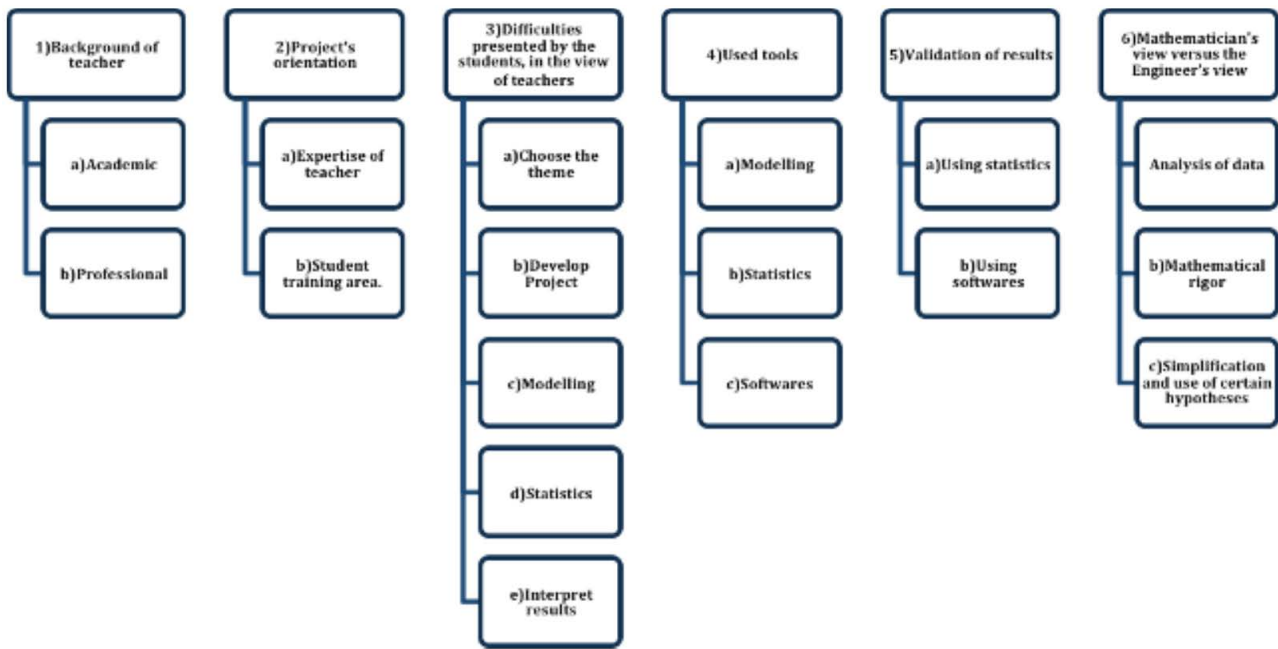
1)Background of teacher

a)Academic

b)Professional

2)Project's orientation

a)Expertise of teacher

b)Student training area.

3)Difficulties presented by the students, in the view of teachers

a)Choose the theme

b)Develop Project

c)Modelling

d)Statistics

e)Interpret results

4)Used tools

a)Modelling

b)Statistics

c)Softwares

5)Validation of results

a)Using statistics

b)Using softwares

6)Mathematician's view versus the Engineer's view

Analysis of data

b)Mathematical rigor

c)Simplification and use of certain hypotheses